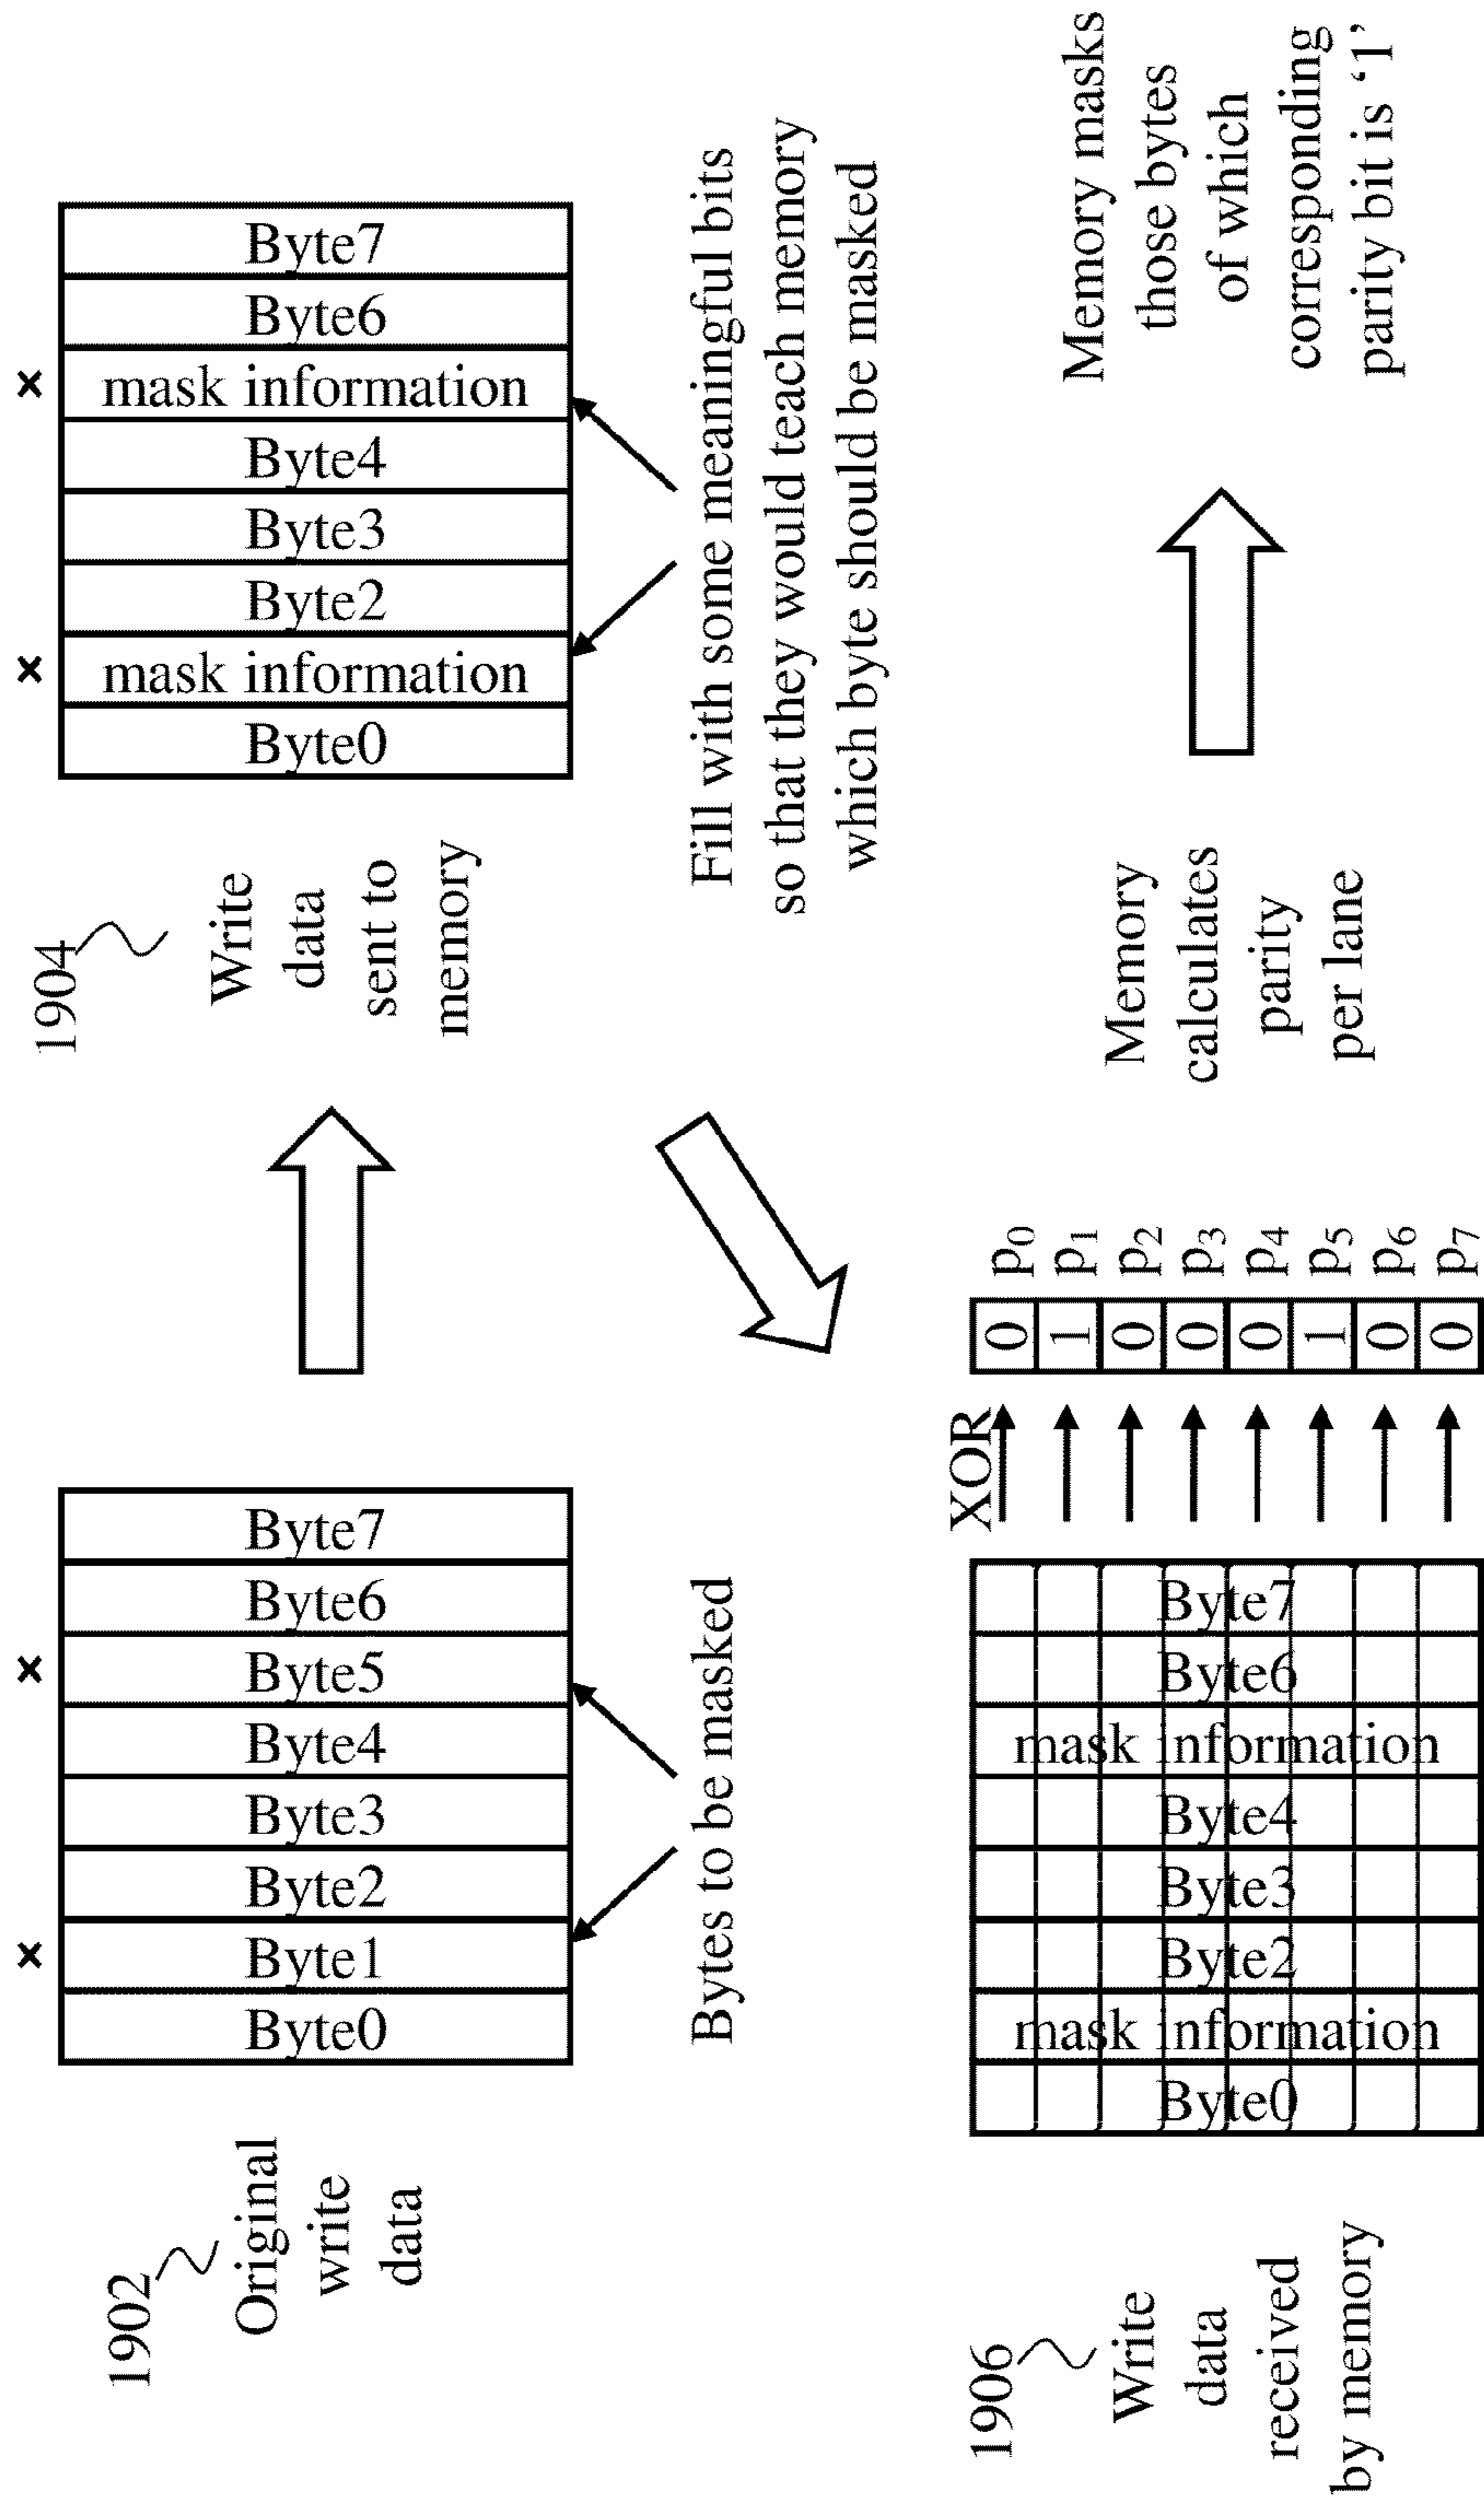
1902 Original write data

Byte7
Byte6
× Byte5
Byte4
Byte3
Byte2
× Byte1
Byte0

Bytes to be masked

1904 Write data sent to memory

Byte7
Byte6
× mask information
Byte4
Byte3
Byte2
× mask information
Byte0

Fill with some meaningful bits so that they would teach memory which byte should be masked

1906 Write data received by memory

Byte7
Byte6
mask information
Byte4
Byte3
Byte2
mask information
Byte0

XOR

| 0 | $p_0$ |
|---|---|
| 1 | $p_1$ |
| 0 | $p_2$ |
| 0 | $p_3$ |
| 0 | $p_4$ |
| 1 | $p_5$ |
| 0 | $p_6$ |
| 0 | $p_7$ |

Memory calculates parity per lane

Memory masks those bytes of which corresponding parity bit is ‘1’